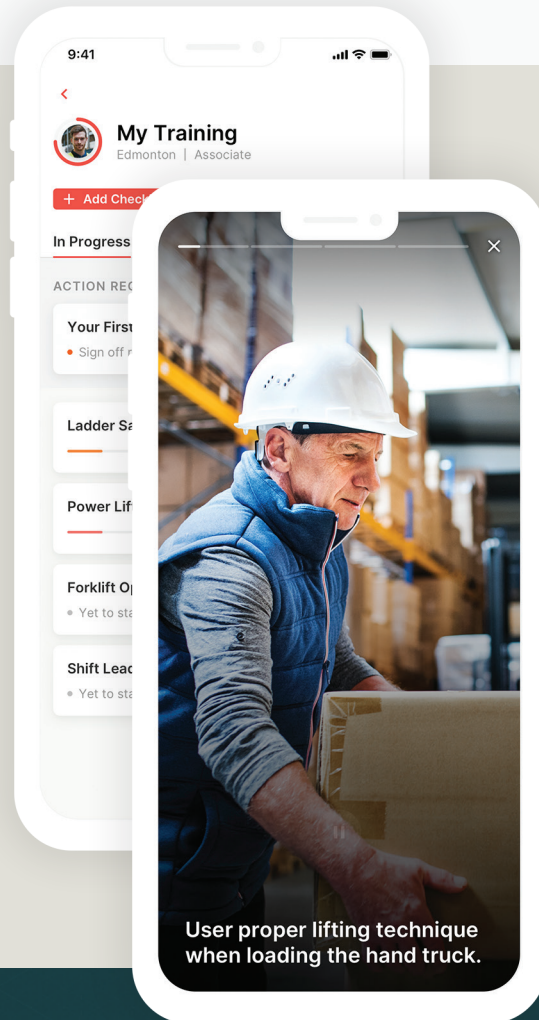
9:41

<

My Training
Edmonton | Associate

+ Add Check

In Progress

ACTION REC

Your First
• Sign off r

Ladder Sa

Power Lif

Forklift Op
• Yet to sta

Shift Lead
• Yet to sta

×

User proper lifting technique when loading the hand truck.